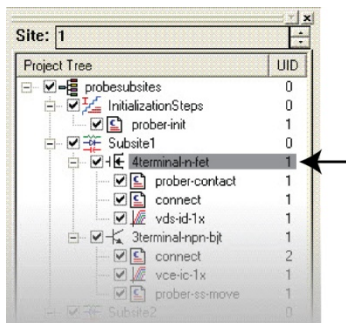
Site: 1

| Project Tree | UID |
|---|---|
| probesubsites | 0 |
| InitializationSteps | 0 |
| prober-init | 1 |
| Subsite1 | 0 |
| 4terminal-n-fet | 1 |
| prober-contact | 1 |
| connect | 1 |
| vds-id-1x | 1 |
| 3terminal-npn-bjt | 1 |
| connect | 2 |
| vce-ic-1x | 1 |
| prober-ss-move | 1 |
| Subsite2 | 0 |